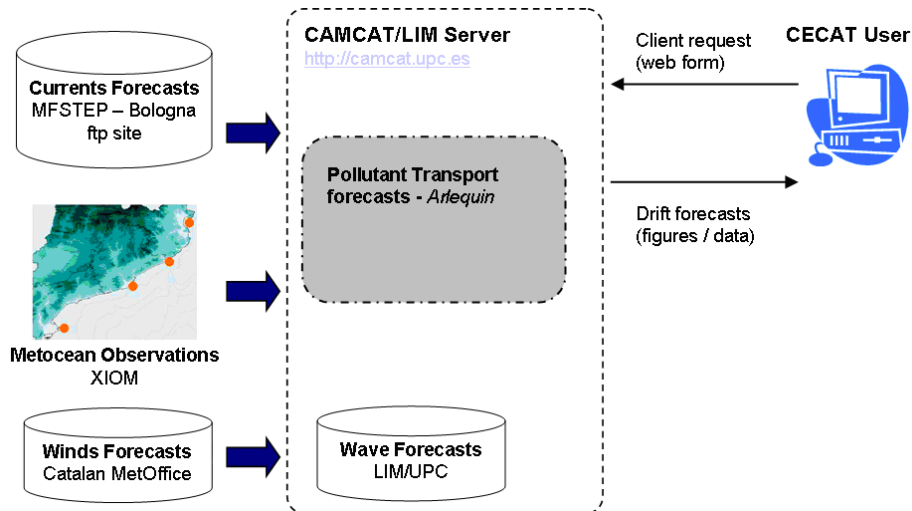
CAMCAT/LIM Server
http://camcat.upc.es

CECAT User

Client request
(web form)

Currents Forecasts
MFSTEP – Bologna
ftp site

Pollutant Transport
forecasts - Arlequin

Drift forecasts
(figures / data)

Metocean Observations
XIOM

Winds Forecasts
Catalan MetOffice

Wave Forecasts
LIM/UPC